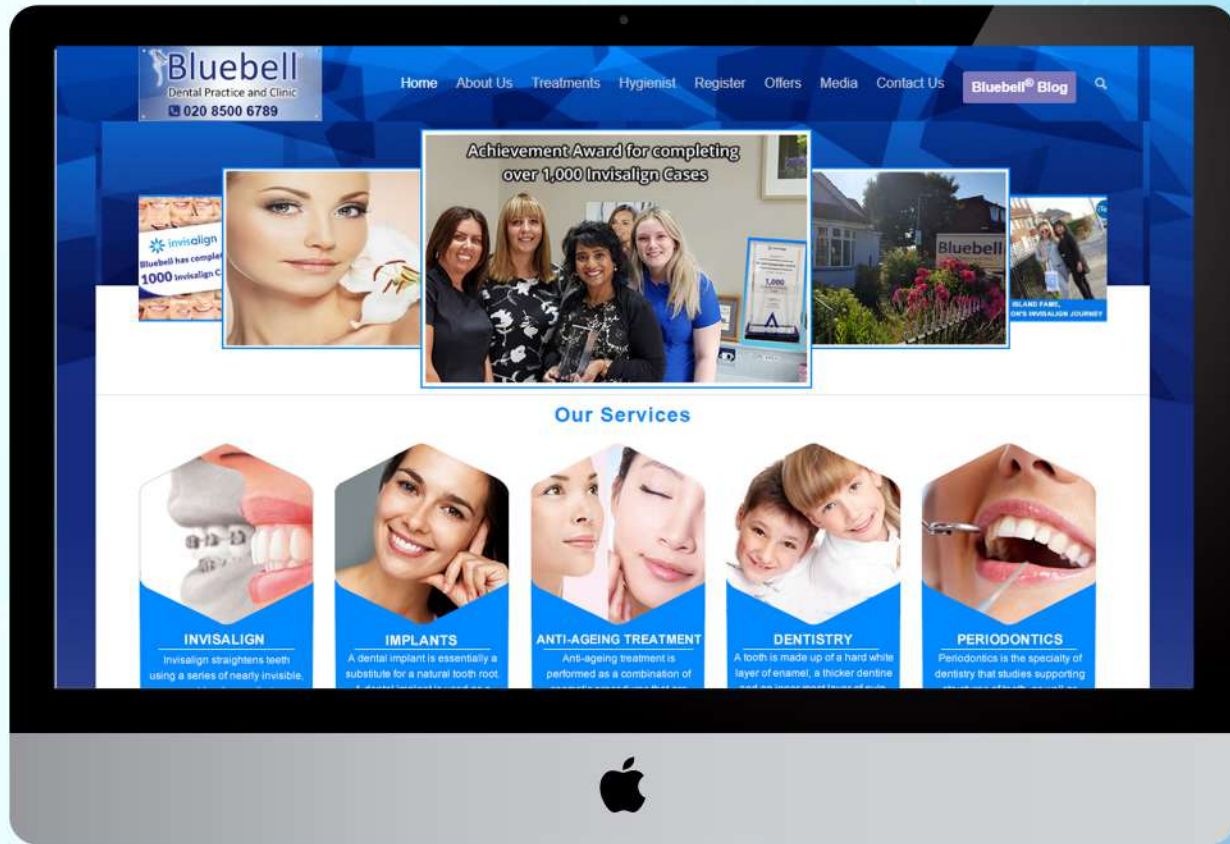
Bluebell
Dental Practice and Clinic
020 8500 6789

Home About Us Treatments Hygienist Register Offers Media Contact Us Bluebell® Blog

invisalign
Bluebell has complet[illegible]
1000 Invisalign C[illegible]

Achievement Award for completing over 1,000 Invisalign Cases

1,000

Bluebell

ISLAND FAME, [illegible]N'S INVISALIGN JOURNEY

Our Services

INVISALIGN
Invisalign straightens teeth using a series of nearly invisible, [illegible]

IMPLANTS
A dental implant is essentially a substitute for a natural tooth root. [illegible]

ANTI-AGEING TREATMENT
Anti-ageing treatment is performed as a combination of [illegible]

DENTISTRY
A tooth is made up of a hard white layer of enamel, a thicker dentine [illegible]

PERIODONTICS
Periodontics is the specialty of dentistry that studies supporting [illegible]